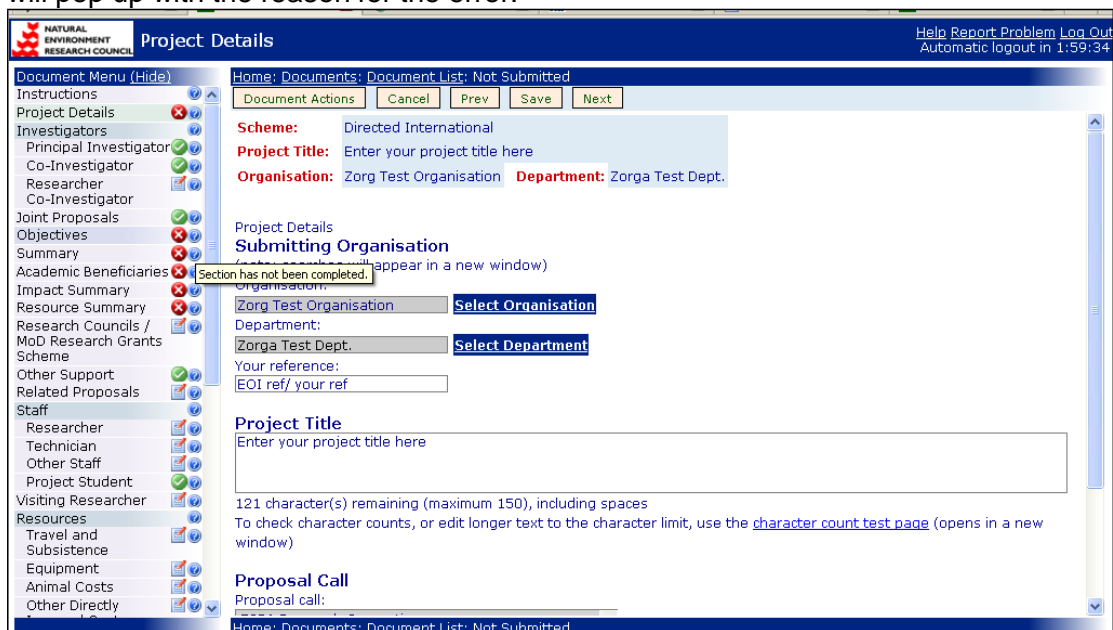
will pop up with the reason for the error.

NATURAL ENVIRONMENT RESEARCH COUNCIL Project Details

Help Report Problem Log Out
Automatic logout in 1:59:34

Document Menu (Hide)
Instructions
Project Details
Investigators
Principal Investigator
Co-Investigator
Researcher Co-Investigator
Joint Proposals
Objectives
Summary
Academic Beneficiaries
Impact Summary
Resource Summary
Research Councils / MoD Research Grants Scheme
Other Support
Related Proposals
Staff
Researcher
Technician
Other Staff
Project Student
Visiting Researcher
Resources
Travel and Subsistence
Equipment
Animal Costs
Other Directly

Home: Documents: Document List: Not Submitted

Document Actions | Cancel | Prev | Save | Next

Scheme: Directed International
Project Title: Enter your project title here
Organisation: Zorg Test Organisation Department: Zorga Test Dept.

Project Details
Submitting Organisation
(note: searches will appear in a new window)
Section has not been completed.
Organisation:
Zorg Test Organisation Select Organisation
Department:
Zorga Test Dept. Select Department
Your reference:
EOI ref/ your ref

Project Title
Enter your project title here

121 character(s) remaining (maximum 150), including spaces
To check character counts, or edit longer text to the character limit, use the character count test page (opens in a new window)

Proposal Call
Proposal call:
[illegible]

Home: Documents: Document List: Not Submitted